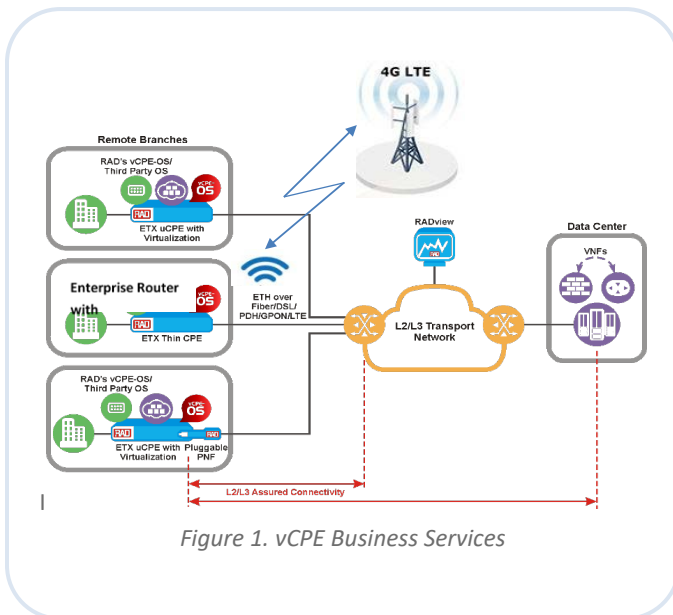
4G LTE

Remote Branches

RAD's vCPE-OS/ Third Party OS

vCPE-OS

RAD

ETX uCPE with Virtualization

RADview

Data Center

VNFs

Enterprise Router with

vCPE-OS

RAD

ETX Thin CPE

ETH over Fiber/DSL/ PDH/GPON/LTE

L2/L3 Transport Network

RAD's vCPE-OS/ Third Party OS

vCPE-OS

RAD

RAD

ETX uCPE with Virtualization

Pluggable PNF

L2/L3 Assured Connectivity

Figure 1. vCPE Business Services